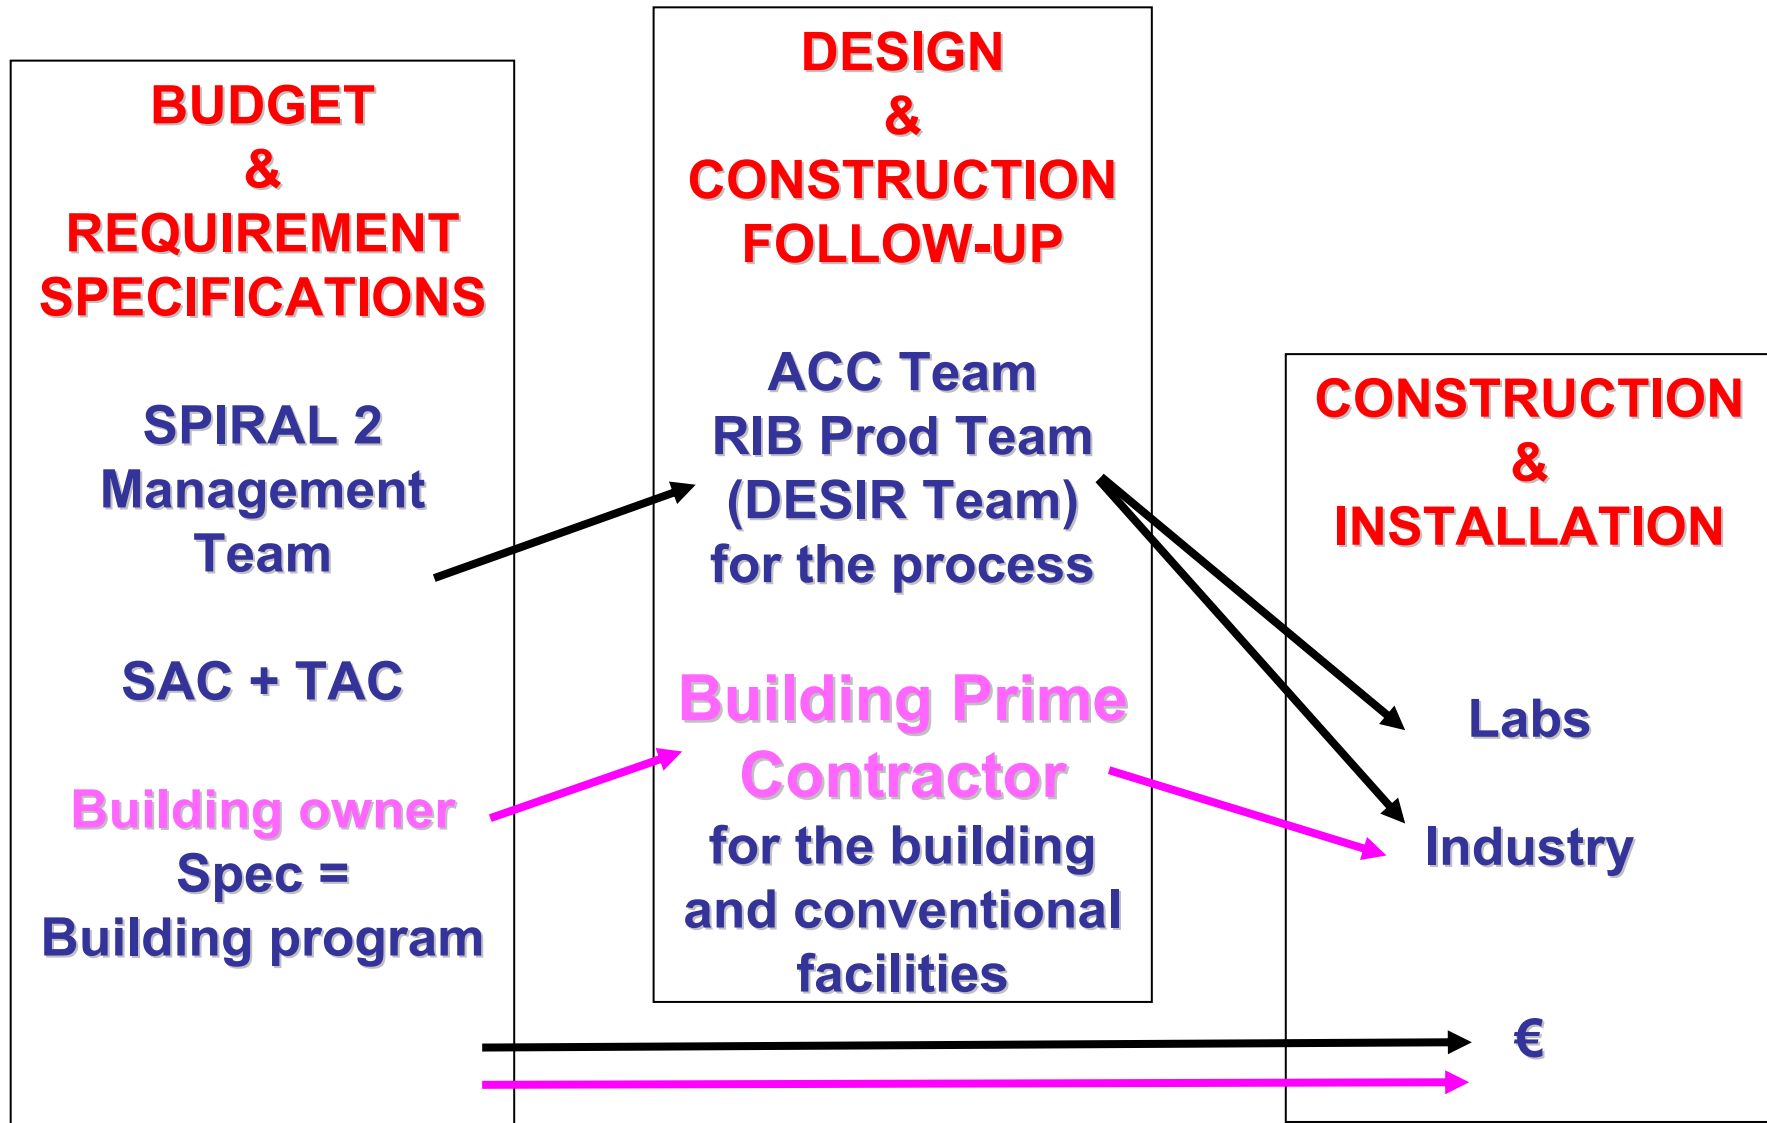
BUDGET
&
REQUIREMENT
SPECIFICATIONS

SPIRAL 2
Management
Team

SAC + TAC

Building owner
Spec =
Building program

DESIGN
&
CONSTRUCTION
FOLLOW-UP

ACC Team
RIB Prod Team
(DESIR Team)
for the process

Building Prime
Contractor
for the building
and conventional
facilities

CONSTRUCTION
&
INSTALLATION

Labs

Industry

€